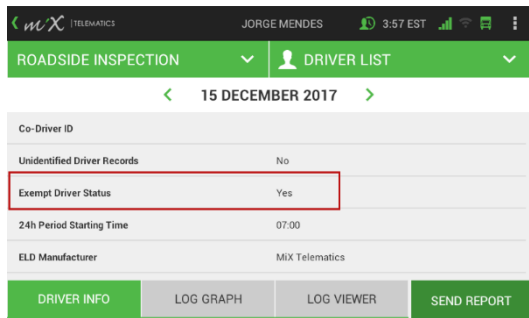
MiX TELEMATICS JORGE MENDES 3:57 EST

ROADSIDE INSPECTION DRIVER LIST

15 DECEMBER 2017

| | |
|---|---|
| Co-Driver ID | |
| Unidentified Driver Records | No |
| Exempt Driver Status | Yes |
| 24h Period Starting Time | 07:00 |
| ELD Manufacturer | MiX Telematics |

DRIVER INFO LOG GRAPH LOG VIEWER SEND REPORT